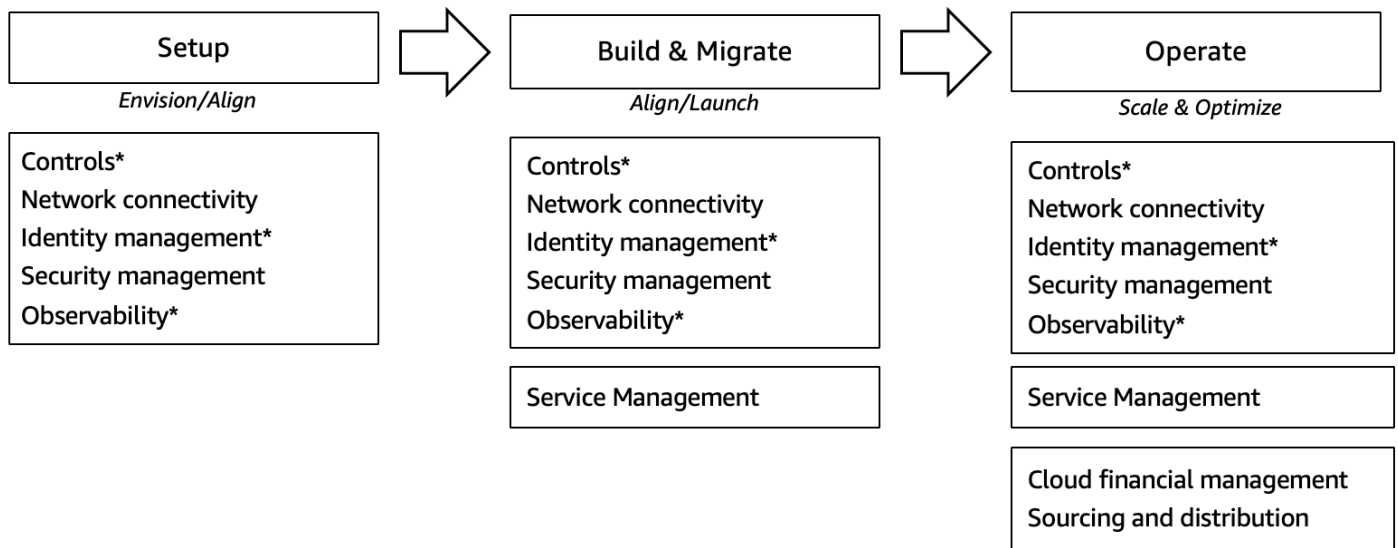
Setup

*Envision/Align*

Controls*
Network connectivity
Identity management*
Security management
Observability*

Build & Migrate

*Align/Launch*

Controls*
Network connectivity
Identity management*
Security management
Observability*

Service Management

Operate

*Scale & Optimize*

Controls*
Network connectivity
Identity management*
Security management
Observability*

Service Management

Cloud financial management
Sourcing and distribution